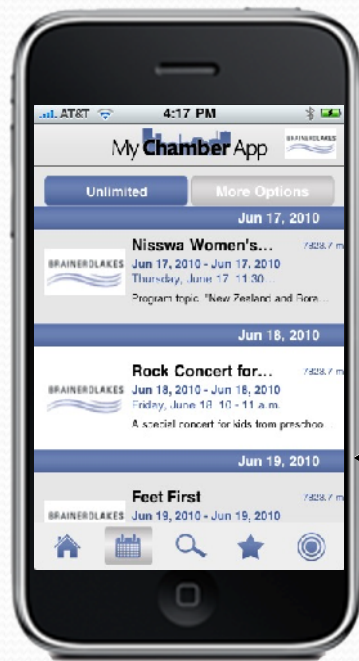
AT&T 4:17 PM

My Chamber App BRAINERDLAKES

Unlimited More Options

Jun 17, 2010

BRAINERDLAKES

Nisswa Women's...

7828.7 m

Jun 17, 2010 - Jun 17, 2010

Thursday, June 17, 11:30...

Program topic "New Zealand and Bora...

Jun 18, 2010

BRAINERDLAKES

Rock Concert for...

7828.7 m

Jun 18, 2010 - Jun 18, 2010

Friday, June 18, 10 - 11 a.m.

A special concert for kids from preschoo...

Jun 19, 2010

BRAINERDLAKES

Feet First

7828.7 m

Jun 19, 2010 - Jun 19, 2010